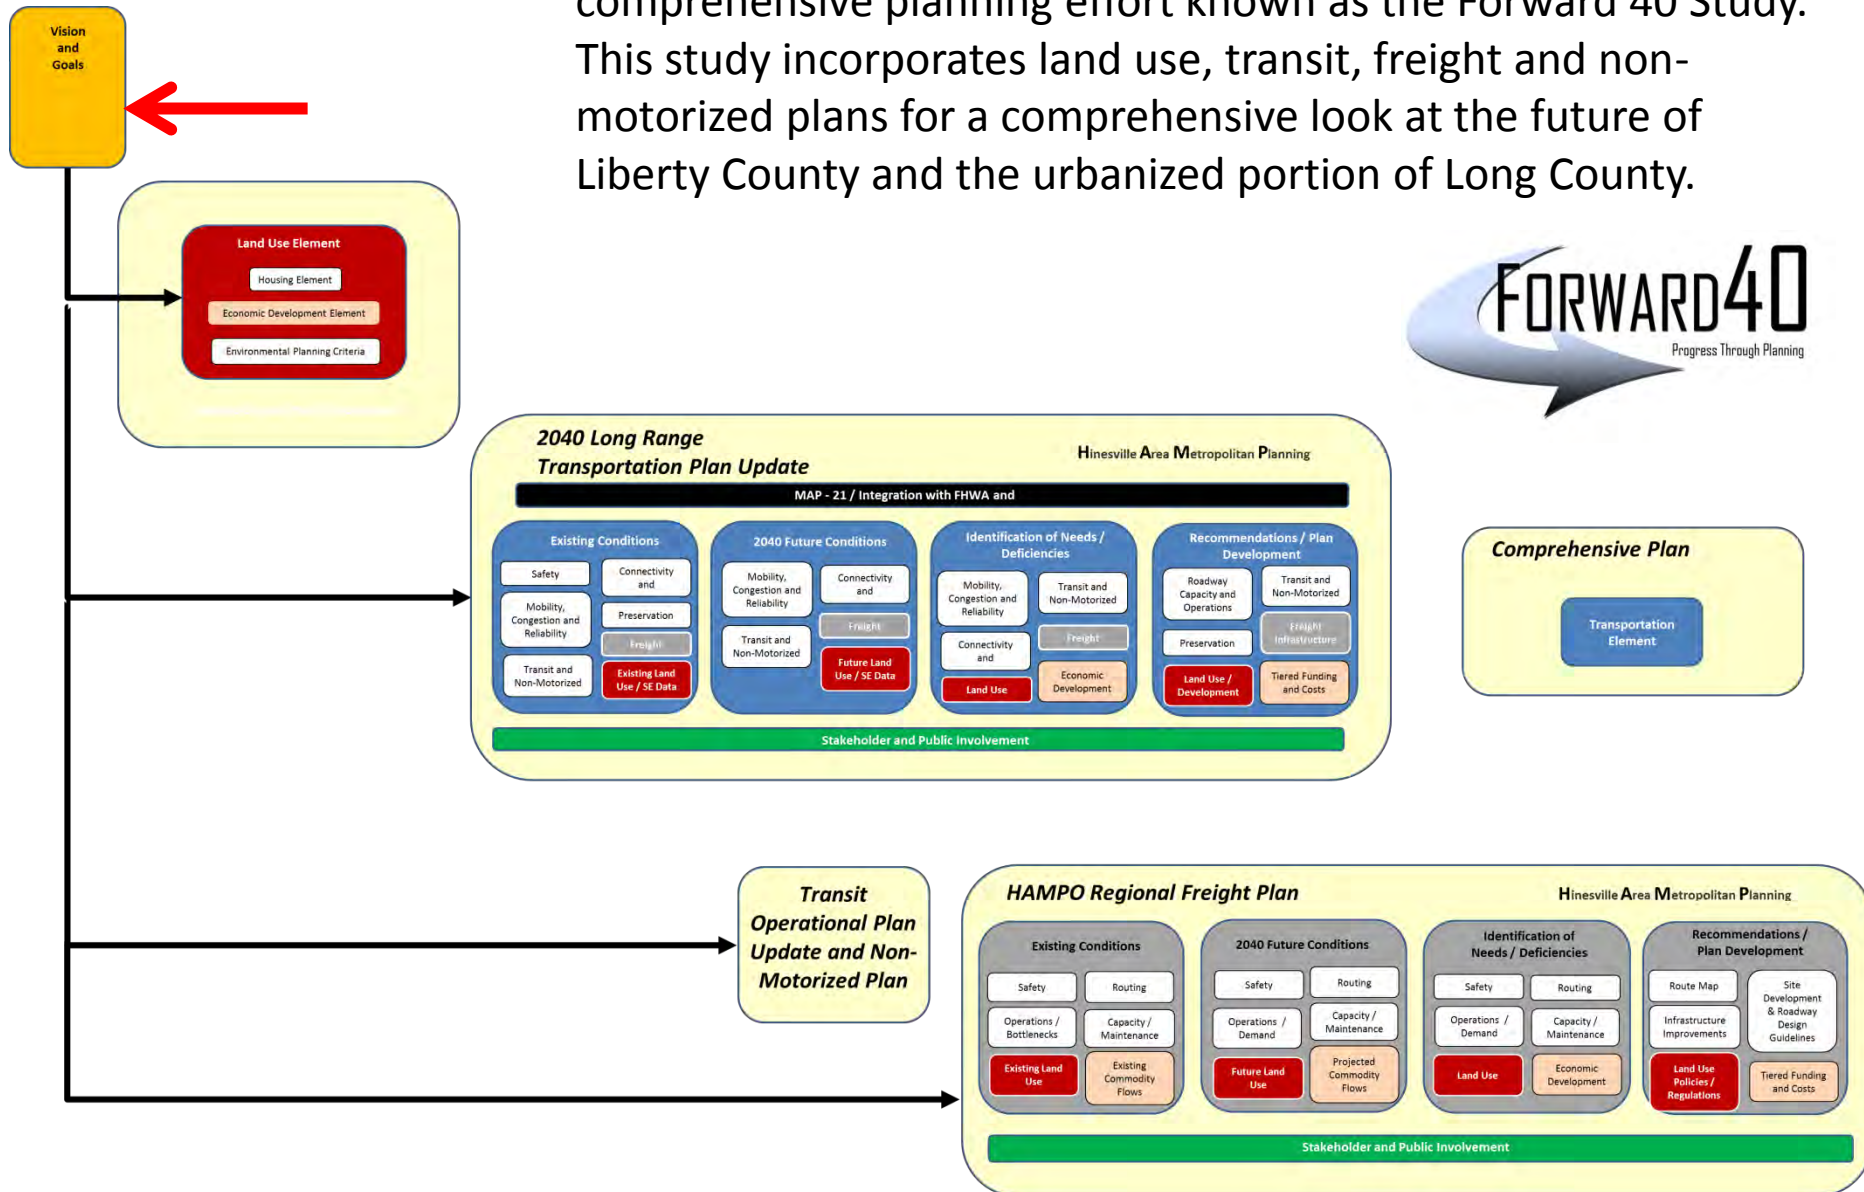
This study incorporates land use, transit, freight and non-motorized plans for a comprehensive look at the future of Liberty County and the urbanized portion of Long County.

Vision and Goals

Land Use Element
Housing Element
Economic Development Element
Environmental Planning Criteria

FORWARD40
Progress Through Planning

2040 Long Range Transportation Plan Update
Hinesville Area Metropolitan Planning
MAP - 21 / Integration with FHWA and

Existing Conditions
Safety
Connectivity and
Mobility, Congestion and Reliability
Preservation
Freight
Transit and Non-Motorized
Existing Land Use / SE Data

2040 Future Conditions
Mobility, Congestion and Reliability
Connectivity and
Freight
Transit and Non-Motorized
Future Land Use / SE Data

Identification of Needs / Deficiencies
Mobility, Congestion and Reliability
Transit and Non-Motorized
Freight
Connectivity and
Land Use
Economic Development

Recommendations / Plan Development
Roadway Capacity and Operations
Transit and Non-Motorized
Freight Infrastructure
Preservation
Land Use / Development
Tiered Funding and Costs

Stakeholder and Public Involvement

Comprehensive Plan
Transportation Element

Transit Operational Plan Update and Non-Motorized Plan

HAMPO Regional Freight Plan
Hinesville Area Metropolitan Planning

Existing Conditions
Safety
Routing
Operations / Bottlenecks
Capacity / Maintenance
Existing Land Use
Existing Commodity Flows

2040 Future Conditions
Safety
Routing
Operations / Demand
Capacity / Maintenance
Future Land Use
Projected Commodity Flows

Identification of Needs / Deficiencies
Safety
Routing
Operations / Demand
Capacity / Maintenance
Land Use
Economic Development

Recommendations / Plan Development
Route Map
Site Development & Roadway Design Guidelines
Infrastructure Improvements
Land Use Policies / Regulations
Tiered Funding and Costs

Stakeholder and Public Involvement